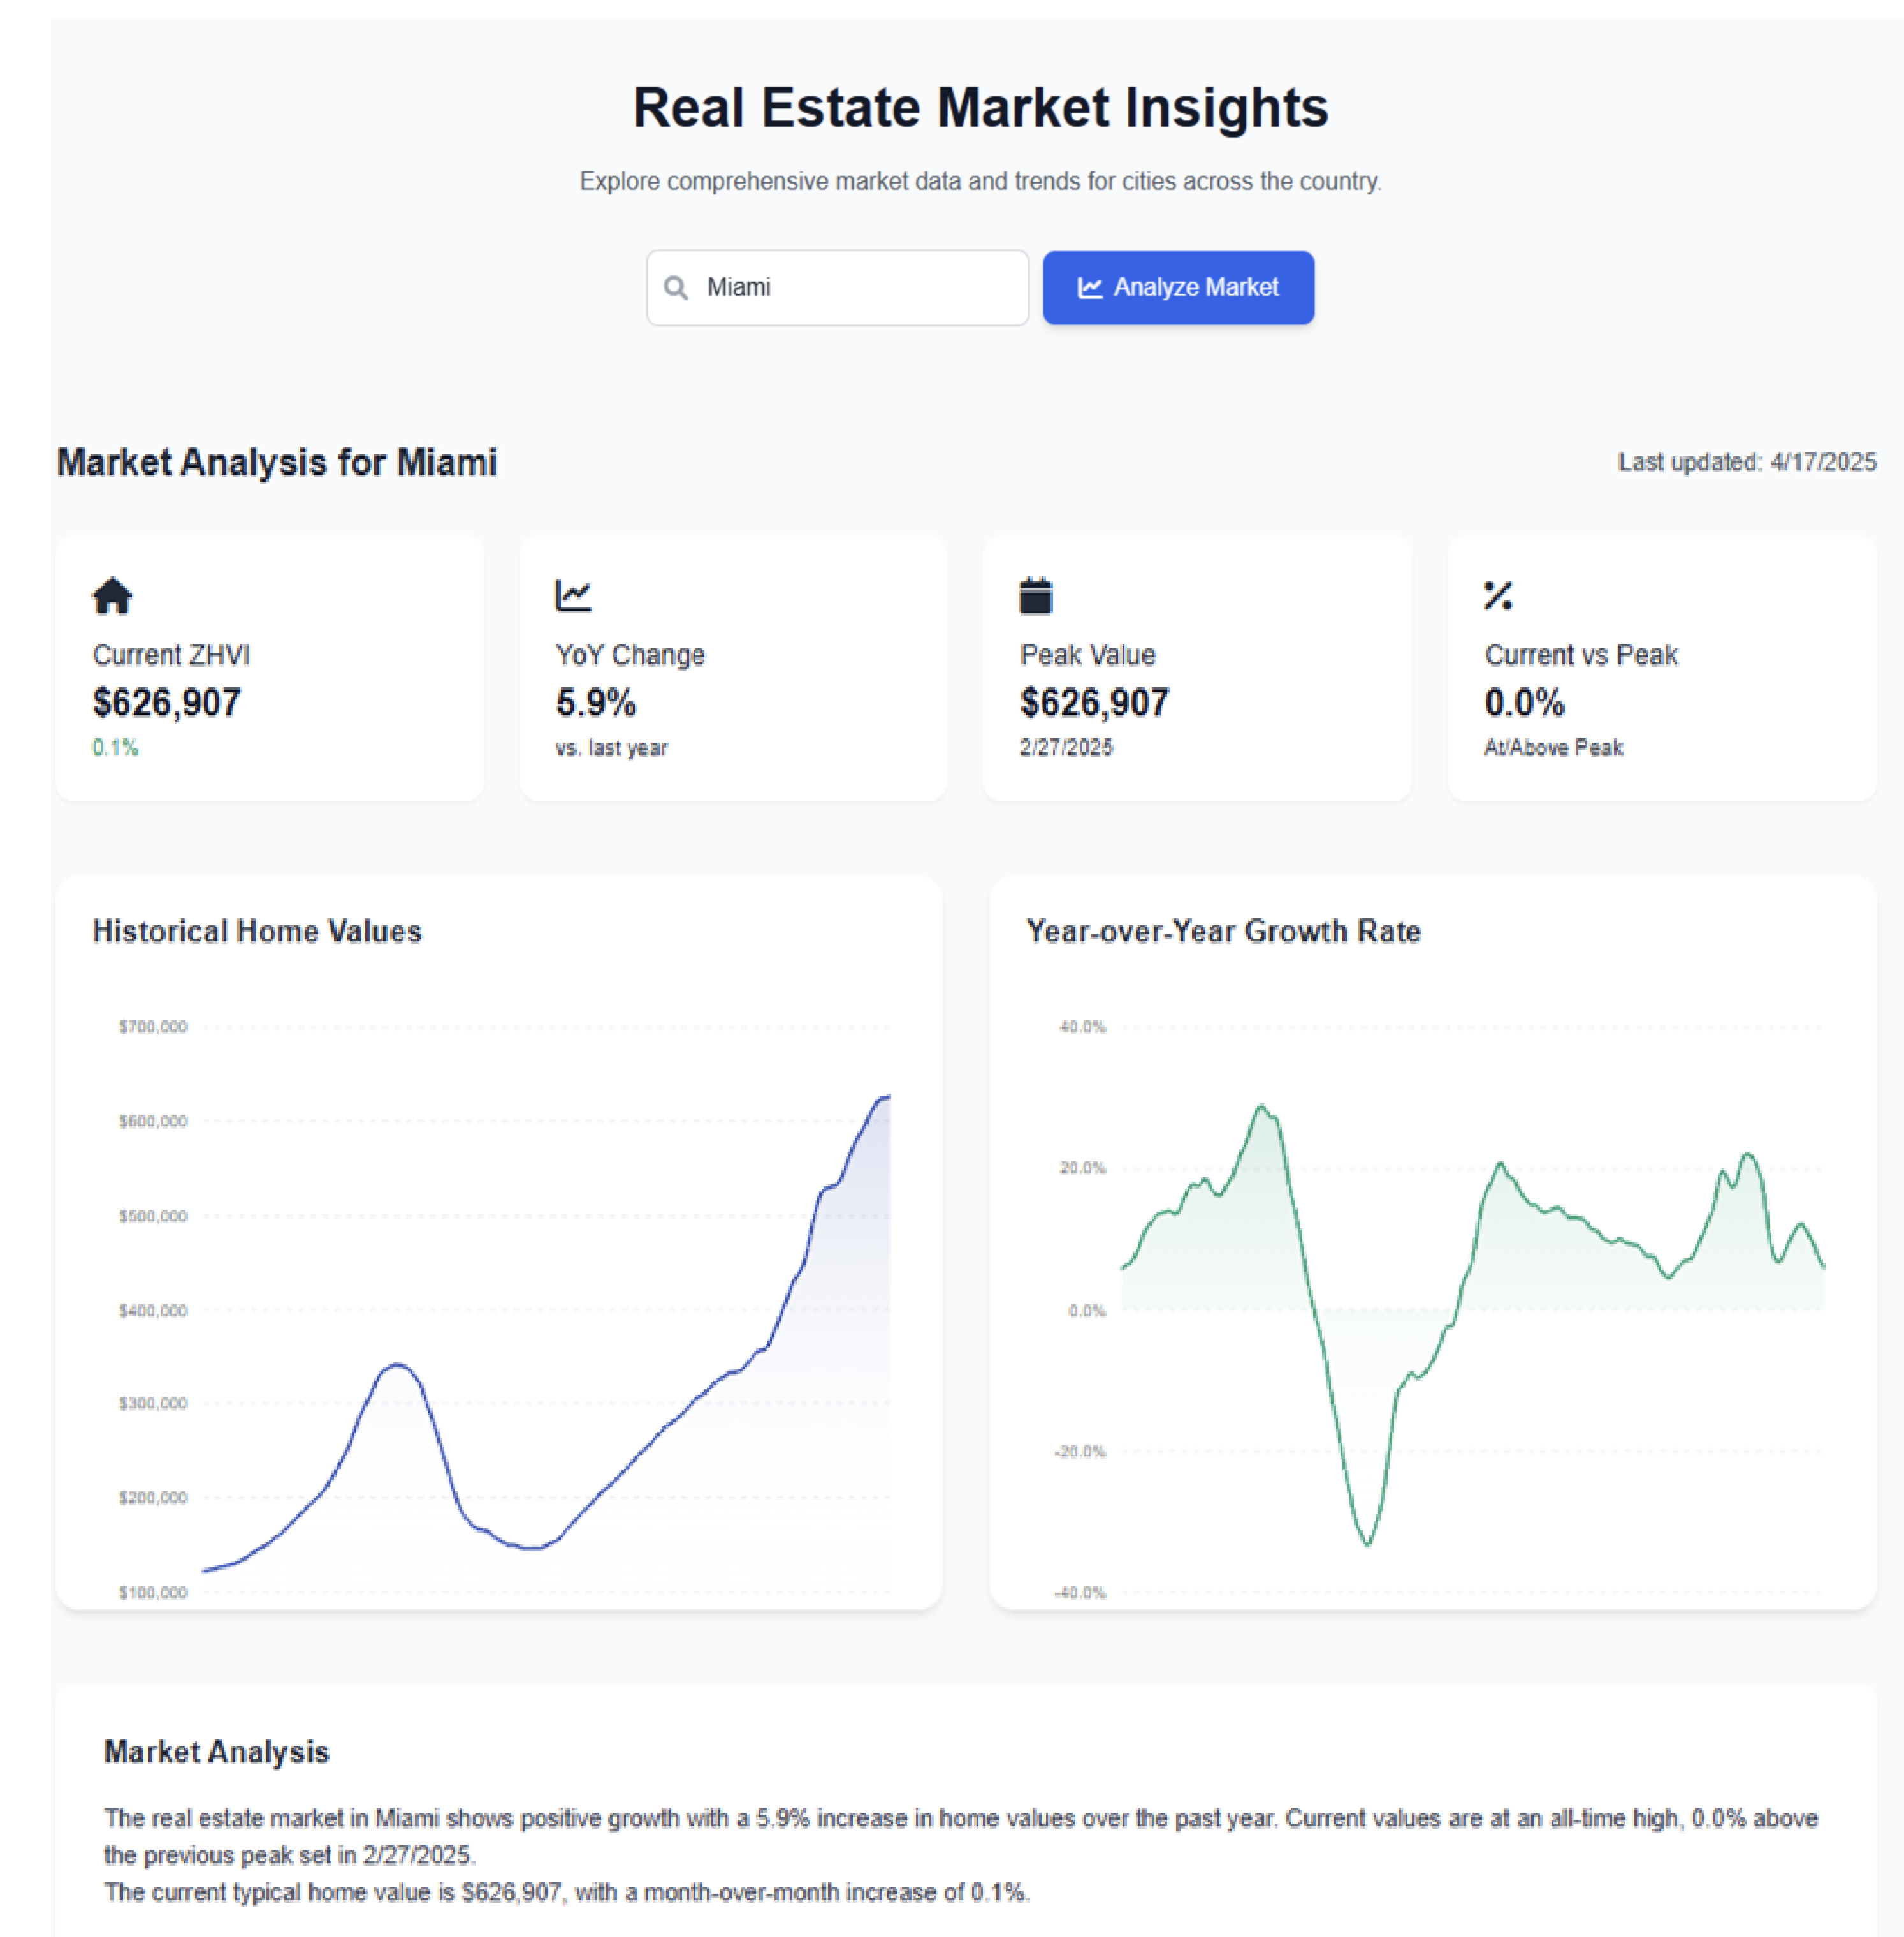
# Real Estate Market Insights

Explore comprehensive market data and trends for cities across the country.

Miami

Analyze Market

Market Analysis for Miami

Last updated: 4/17/2025

Current ZHVI
$626,907
0.1%

YoY Change
5.9%
vs. last year

Peak Value
$626,907
2/27/2025

Current vs Peak
0.0%
At/Above Peak

Historical Home Values

$700,000
$600,000
$500,000
$400,000
$300,000
$200,000
$100,000

Year-over-Year Growth Rate

40.0%
20.0%
0.0%
-20.0%
-40.0%

Market Analysis

The real estate market in Miami shows positive growth with a 5.9% increase in home values over the past year. Current values are at an all-time high, 0.0% above the previous peak set in 2/27/2025.
The current typical home value is $626,907, with a month-over-month increase of 0.1%.